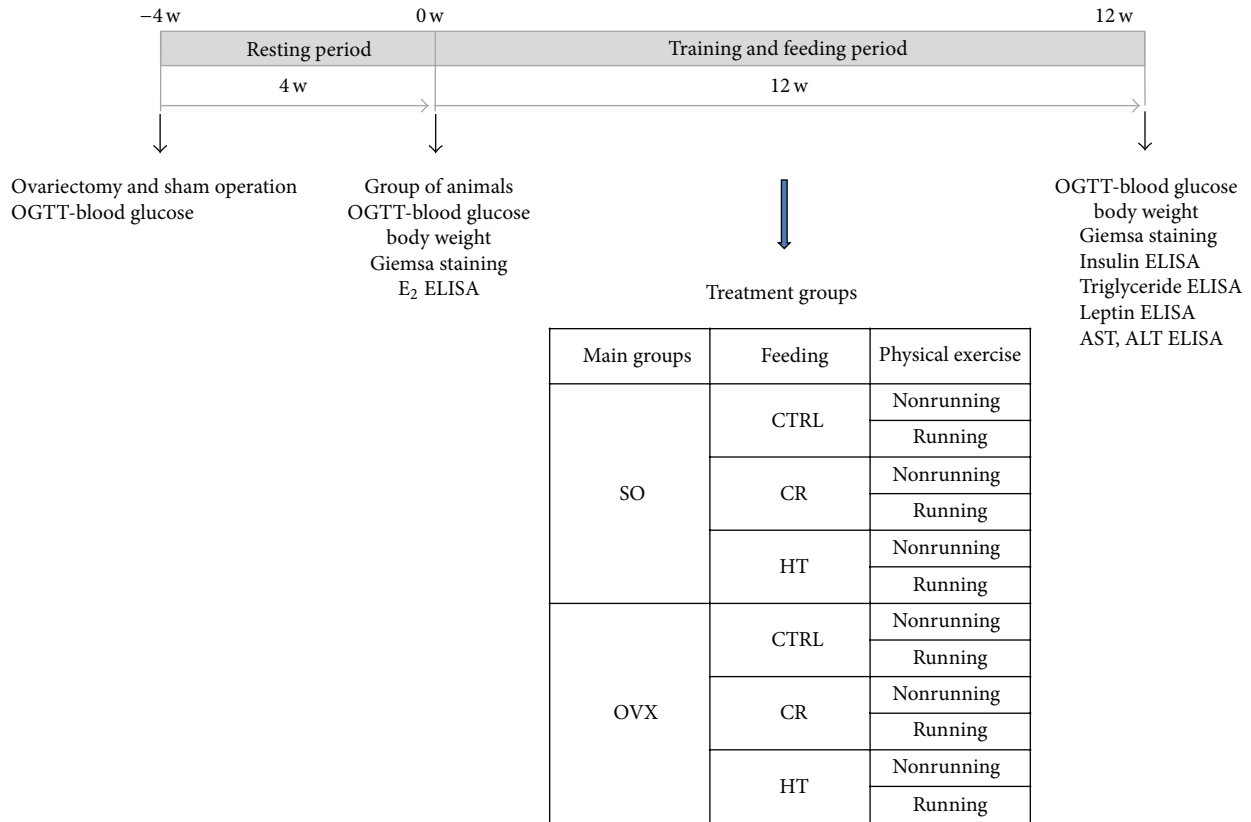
−4 w

0 w

12 w

Resting period

Training and feeding period

4 w

12 w

Ovariectomy and sham operation
OGTT-blood glucose

Group of animals
OGTT-blood glucose
body weight
Giemsa staining
$E_2$ ELISA

OGTT-blood glucose
body weight
Giemsa staining
Insulin ELISA
Triglyceride ELISA
Leptin ELISA
AST, ALT ELISA

Treatment groups

| Main groups | Feeding | Physical exercise |
|---|---|---|
| SO | CTRL | Nonrunning |
| | | Running |
| | CR | Nonrunning |
| | | Running |
| | HT | Nonrunning |
| | | Running |
| OVX | CTRL | Nonrunning |
| | | Running |
| | CR | Nonrunning |
| | | Running |
| | HT | Nonrunning |
| | | Running |